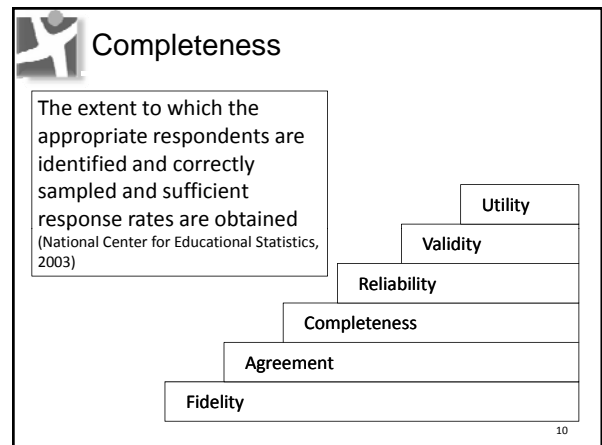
Completeness

The extent to which the appropriate respondents are identified and correctly sampled and sufficient response rates are obtained (National Center for Educational Statistics, 2003)

Utility

Validity

Reliability

Completeness

Agreement

Fidelity

10